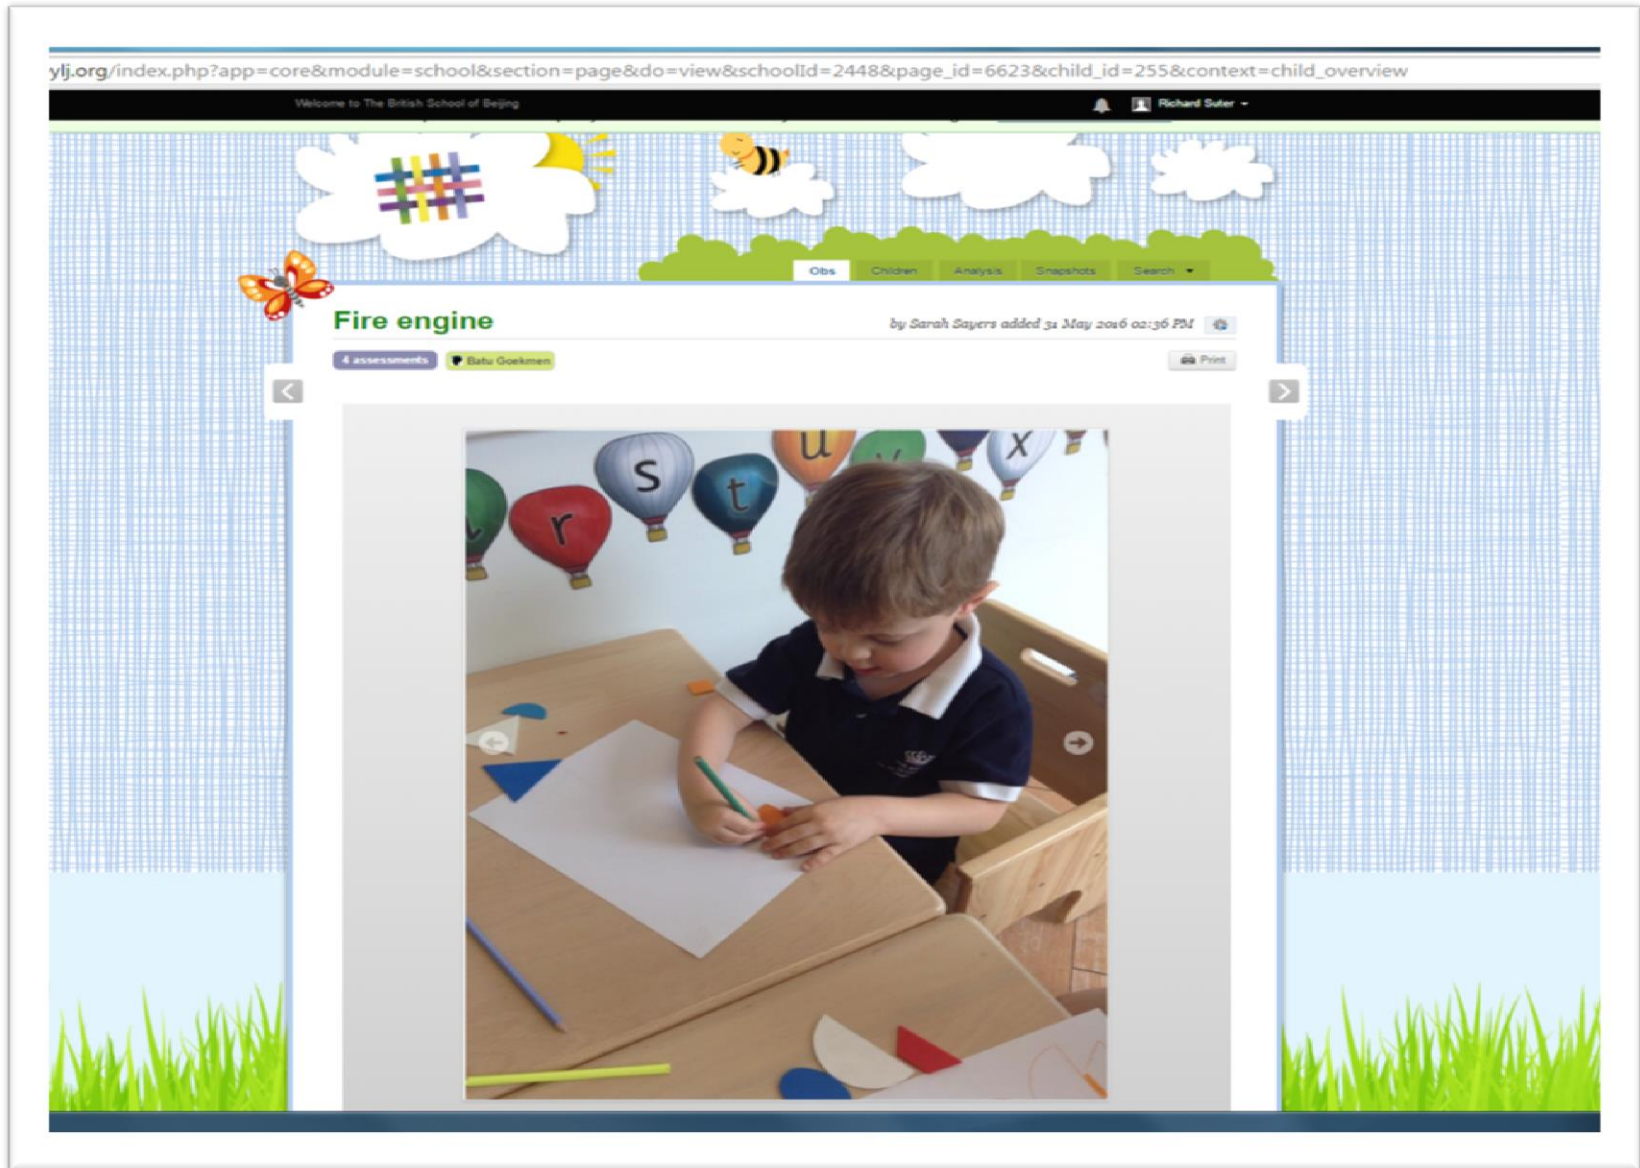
ylj.org/index.php?app=core&module=school&section=page&do=view&schoolId=2448&page_id=6623&child_id=255&context=child_overview

Welcome to The British School of Beijing

Richard Suter

Obs Children Analysis Snapshots Search

Fire engine

by Sarah Sayers added 31 May 2016 02:36 PM

4 assessments Batu Goekmen

Print

r s t u x